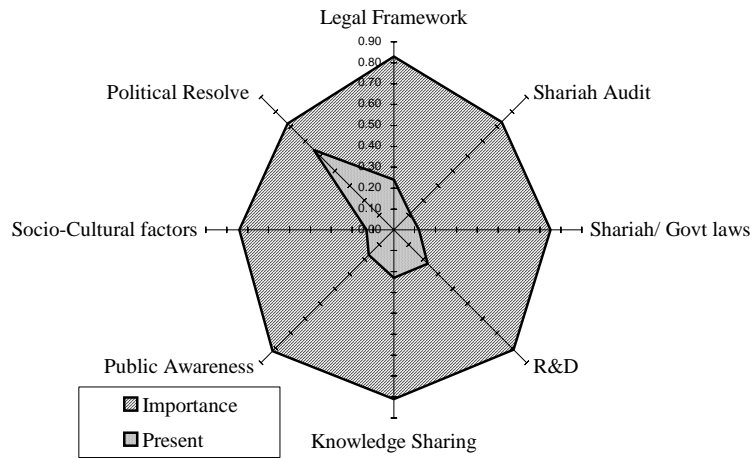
Legal Framework

0.90
0.80
0.70
0.60
0.50
0.40
0.30
0.20
0.10
0.00

Shariah Audit

Shariah/ Govt laws

R&D

Knowledge Sharing

Public Awareness

Socio-Cultural factors

Political Resolve

Importance
Present